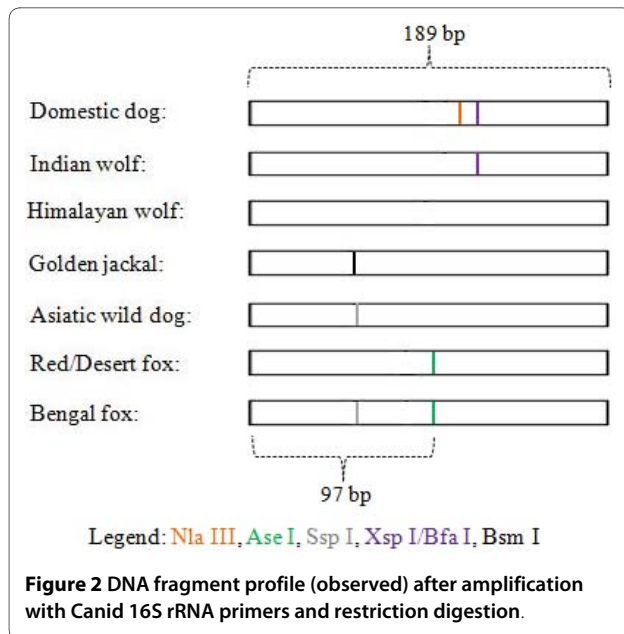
189 bp

Domestic dog:

Indian wolf:

Himalayan wolf:

Golden jackal:

Asiatic wild dog:

Red/Desert fox:

Bengal fox:

97 bp

Legend: Nla III, Ase I, Ssp I, Xsp I/Bfa I, Bsm I

**Figure 2** **DNA fragment profile (observed) after amplification with Canid 16S rRNA primers and restriction digestion**.